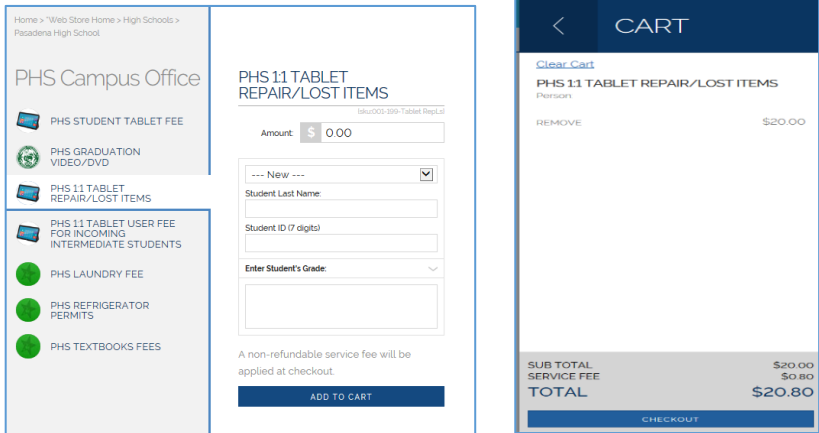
Home > *Web Store Home > High Schools > Pasadena High School

PHS Campus Office

PHS STUDENT TABLET FEE

PHS GRADUATION VIDEO/DVD

PHS 1:1 TABLET REPAIR/LOST ITEMS

PHS 1:1 TABLET USER FEE FOR INCOMING INTERMEDIATE STUDENTS

PHS LAUNDRY FEE

PHS REFRIGERATOR PERMITS

PHS TEXTBOOKS FEES

PHS 1:1 TABLET REPAIR/LOST ITEMS

(sku:001-199-Tablet RepLs)

Amount: $ 0.00

--- New ---

Student Last Name:

Student ID (7 digits)

Enter Student's Grade:

A non-refundable service fee will be applied at checkout.

ADD TO CART

CART

Clear Cart

PHS 1:1 TABLET REPAIR/LOST ITEMS

Person:

REMOVE $20.00

SUB TOTAL $20.00

SERVICE FEE $0.80

TOTAL $20.80

CHECKOUT